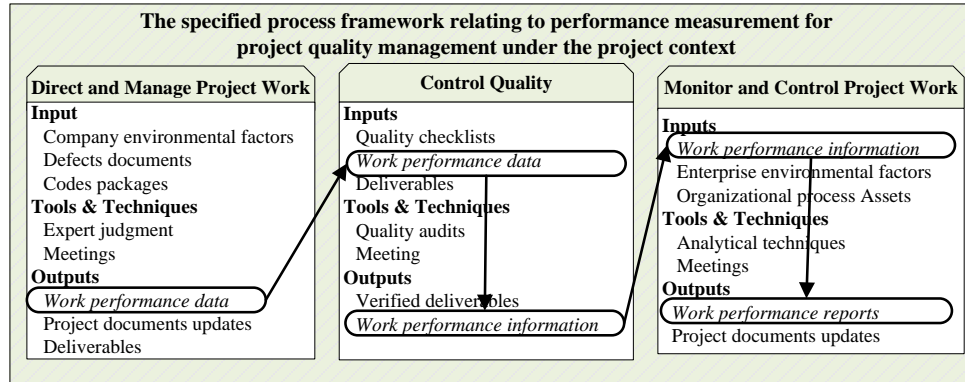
The specified process framework relating to performance measurement for project quality management under the project context

Direct and Manage Project Work
Input
Company environmental factors
Defects documents
Codes packages
Tools & Techniques
Expert judgment
Meetings
Outputs
Work performance data
Project documents updates
Deliverables

Control Quality
Inputs
Quality checklists
Work performance data
Deliverables
Tools & Techniques
Quality audits
Meeting
Outputs
Verified deliverables
Work performance information

Monitor and Control Project Work
Inputs
Work performance information
Enterprise environmental factors
Organizational process Assets
Tools & Techniques
Analytical techniques
Meetings
Outputs
Work performance reports
Project documents updates